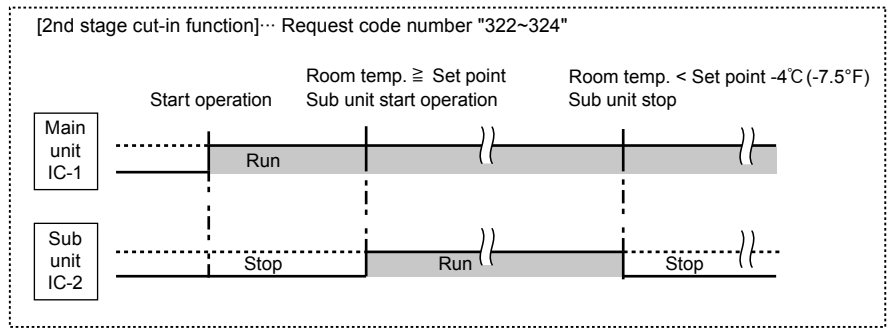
[2nd stage cut-in function]··· Request code number "322~324"

Start operation

Room temp. ≧ Set point
Sub unit start operation

Room temp. < Set point -4℃ (-7.5°F)
Sub unit stop

Main unit IC-1

Run

Sub unit IC-2

Stop

Run

Stop